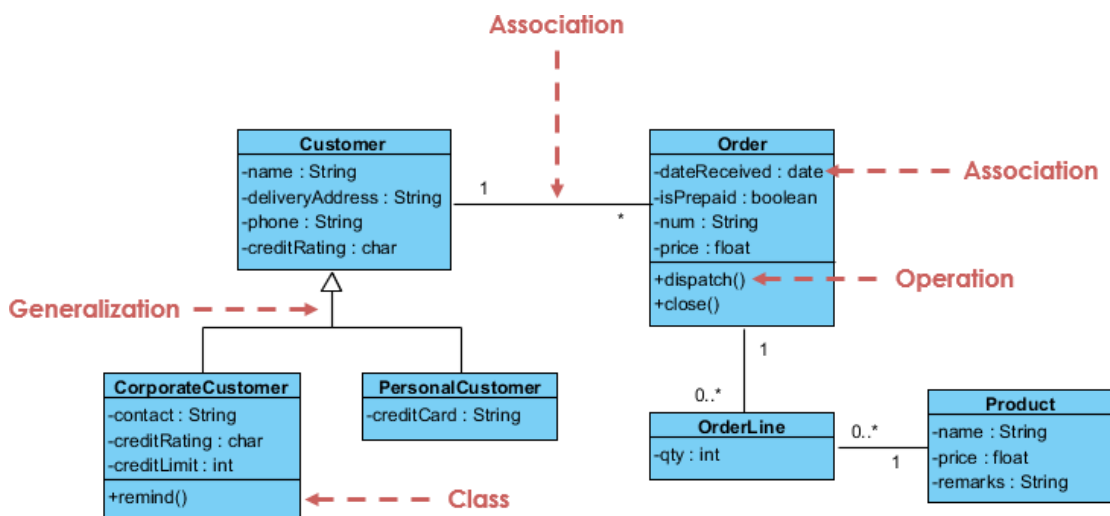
Association

Customer
-name : String
-deliveryAddress : String
-phone : String
-creditRating : char

1

*

Order
-dateReceived : date
-isPrepaid : boolean
-num : String
-price : float
+dispatch()
+close()

Association

Operation

Generalization

1

0..*

CorporateCustomer
-contact : String
-creditRating : char
-creditLimit : int
+remind()

PersonalCustomer
-creditCard : String

OrderLine
-qty : int

0..*

1

Product
-name : String
-price : float
-remarks : String

Class